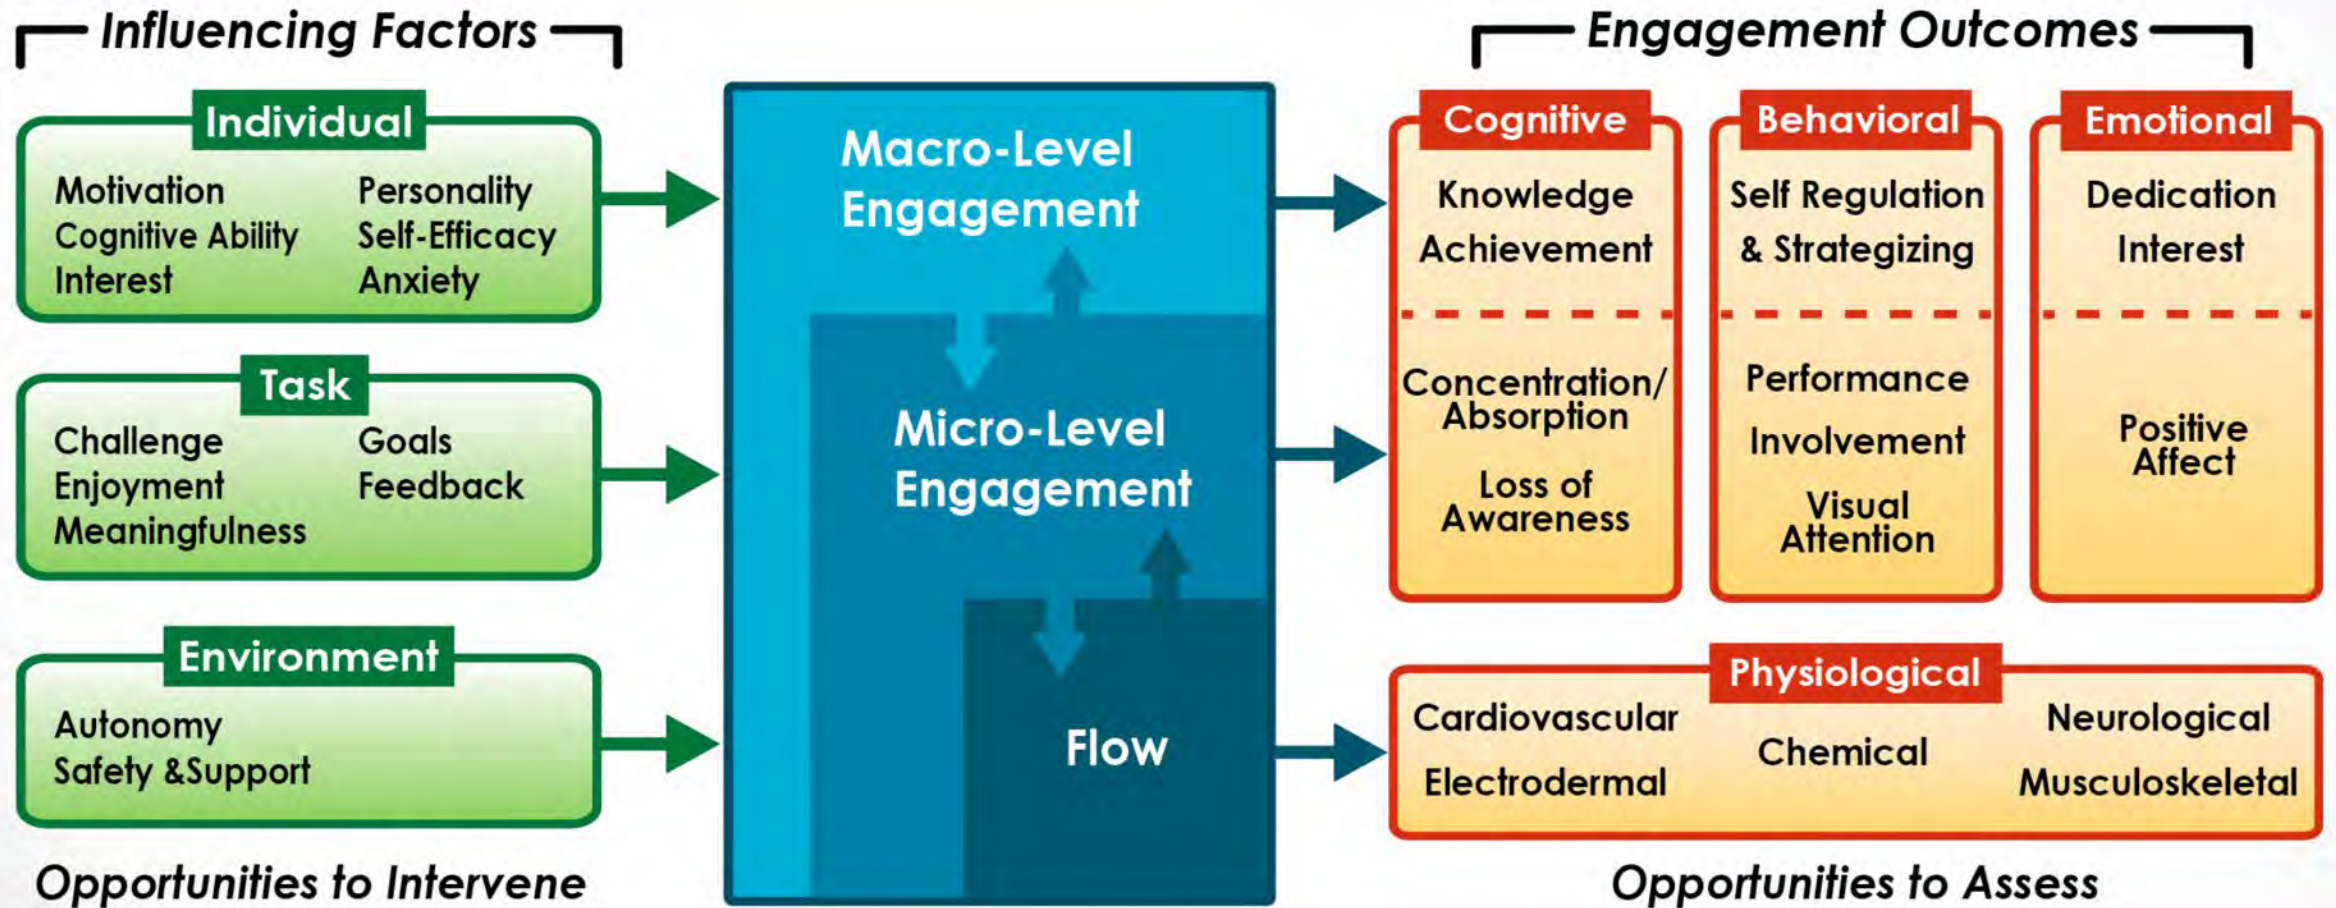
Influencing Factors

Individual
Motivation
Cognitive Ability
Interest
Personality
Self-Efficacy
Anxiety

Task
Challenge
Enjoyment
Meaningfulness
Goals
Feedback

Environment
Autonomy
Safety &Support

Opportunities to Intervene

Macro-Level Engagement

Micro-Level Engagement

Flow

Engagement Outcomes

Cognitive
Knowledge
Achievement
Concentration/ Absorption
Loss of Awareness

Behavioral
Self Regulation & Strategizing
Performance
Involvement
Visual Attention

Emotional
Dedication
Interest
Positive Affect

Physiological
Cardiovascular
Electrodermal
Chemical
Neurological
Musculoskeletal

Opportunities to Assess